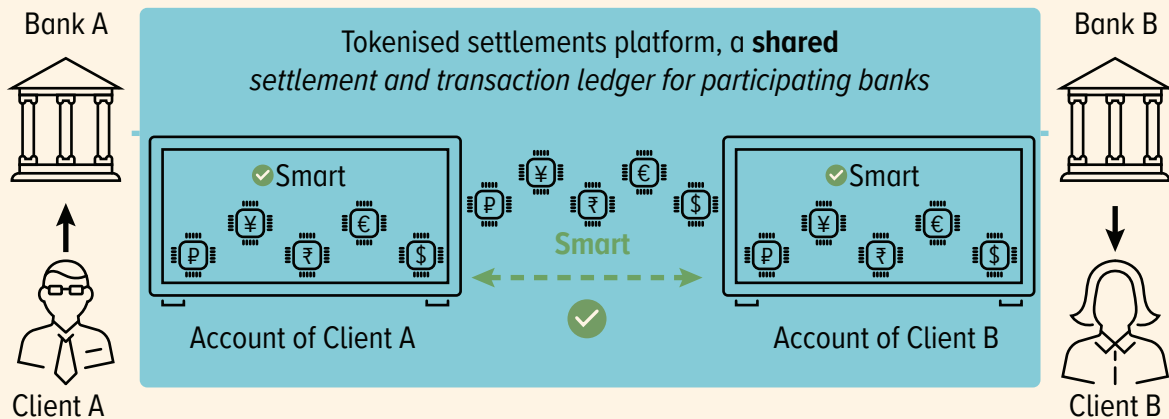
Bank A

Tokenised settlements platform, a **shared** *settlement and transaction ledger for participating banks*

Bank B

Smart

₽ ¥ ₹ € $

Smart

Smart

Account of Client A

Account of Client B

Client A

Client B